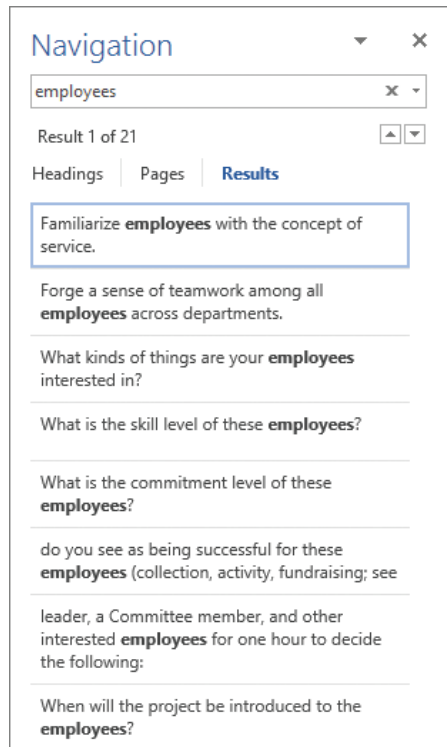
Navigation

employees

Result 1 of 21

Headings Pages **Results**

Familiarize **employees** with the concept of service.

Forge a sense of teamwork among all **employees** across departments.

What kinds of things are your **employees** interested in?

What is the skill level of these **employees**?

What is the commitment level of these **employees**?

do you see as being successful for these **employees** (collection, activity, fundraising; see

leader, a Committee member, and other interested **employees** for one hour to decide the following:

When will the project be introduced to the **employees**?